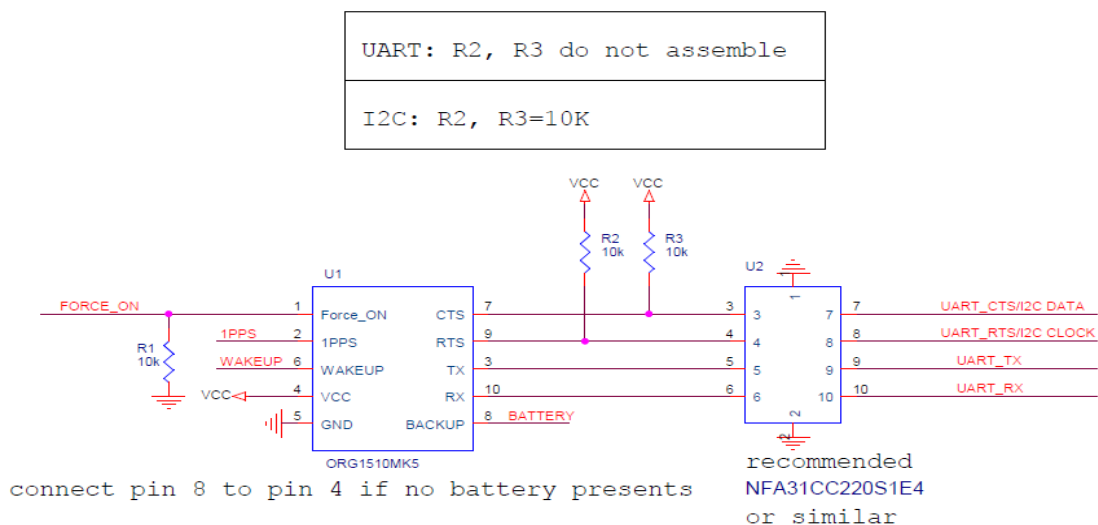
UART: R2, R3 do not assemble

I2C: R2, R3=10K

VCC VCC

R2 10k R3 10k

U1 U2

FORCE_ON 1 Force_ON CTS 7 3 3 7 7 UART_CTS/I2C DATA

R1 10k

1PPS 2 1PPS RTS 9 4 4 8 8 UART_RTS/I2C CLOCK

WAKEUP 6 WAKEUP TX 3 5 5 9 9 UART_TX

VCC 4 VCC RX 10 6 6 10 10 UART_RX

5 GND BACKUP 8 BATTERY

1 2

ORG1510MK5

connect pin 8 to pin 4 if no battery presents

recommended NFA31CC220S1E4 or similar